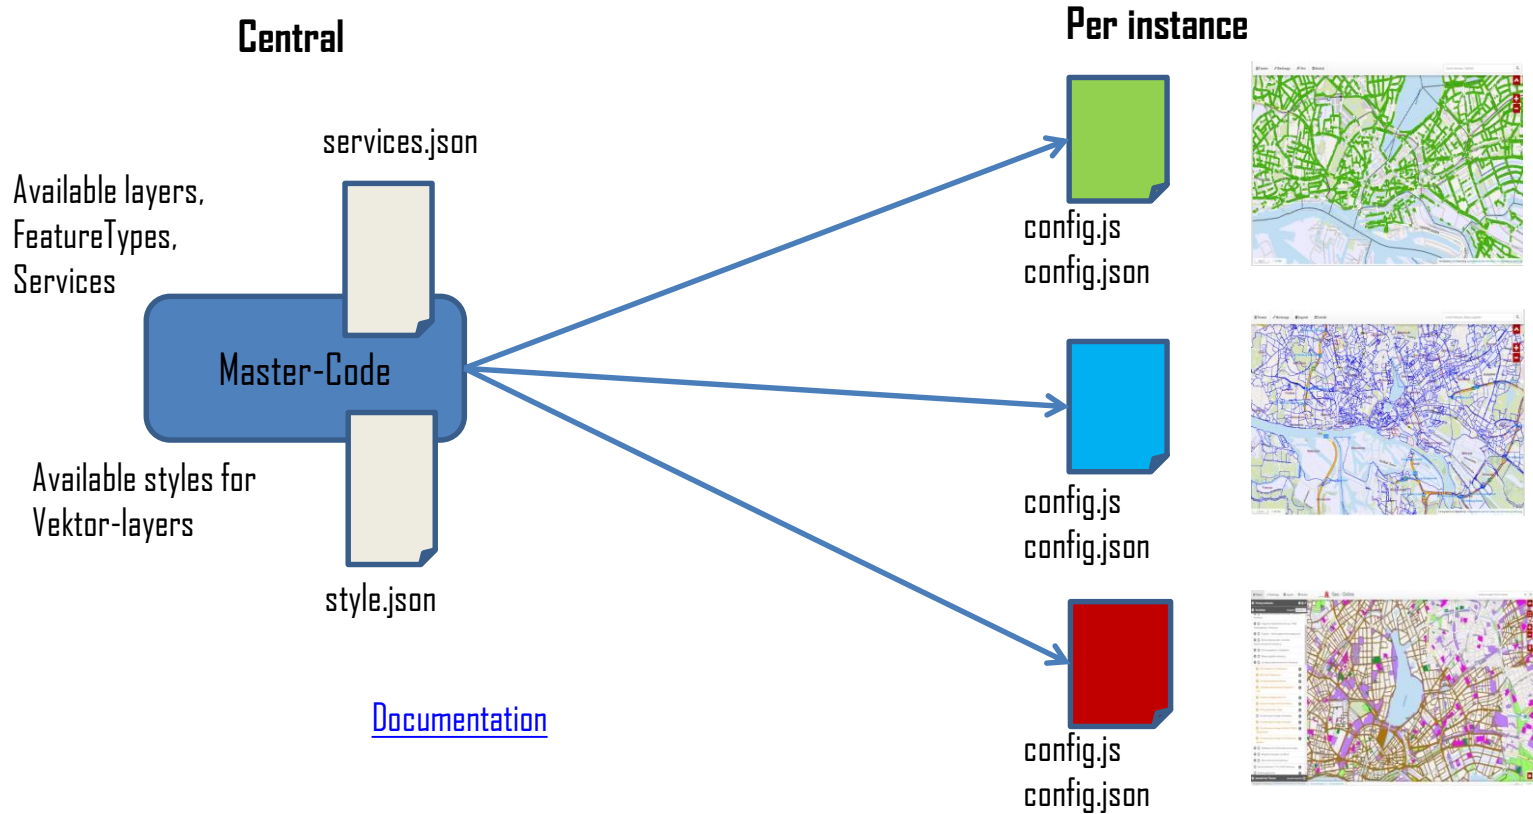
Central

Per instance

services.json

Available layers, FeatureTypes, Services

Master-Code

Available styles for Vektor-layers

style.json

Documentation

config.js
config.json

config.js
config.json

config.js
config.json